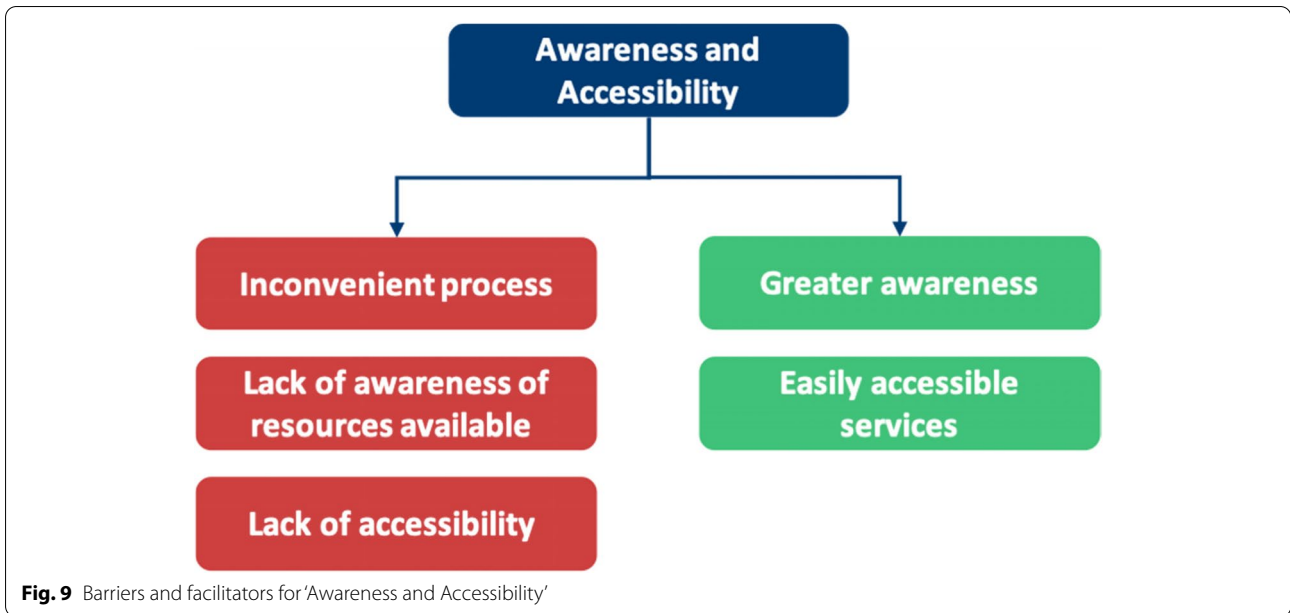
Awareness and Accessibility

Inconvenient process

Lack of awareness of resources available

Lack of accessibility

Greater awareness

Easily accessible services

**Fig. 9** Barriers and facilitators for 'Awareness and Accessibility'